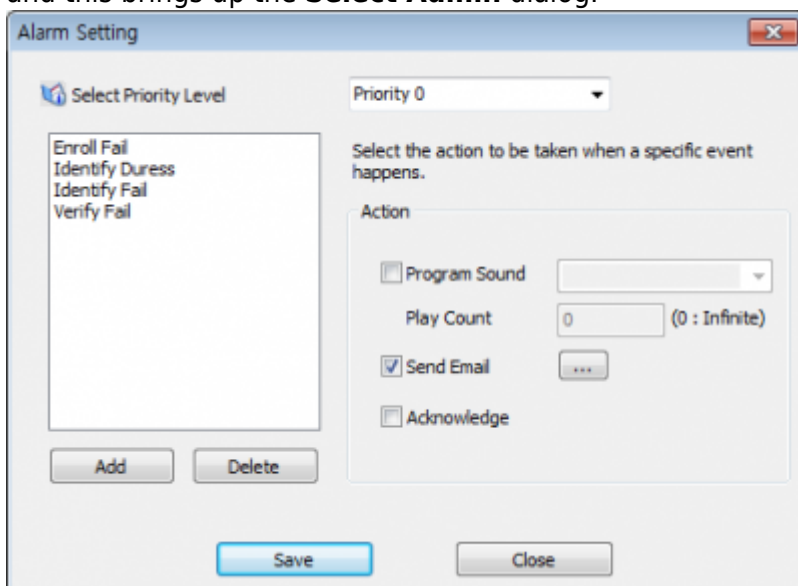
and this brings up the Select Alarm dialog.

Alarm Setting

Select Priority Level

Priority 0

Enroll Fail
Identify Duress
Identify Fail
Verify Fail

Select the action to be taken when a specific event happens.

Action

Program Sound

Play Count

0

(0 : Infinite)

Send Email

...

Acknowledge

Add

Delete

Save

Close